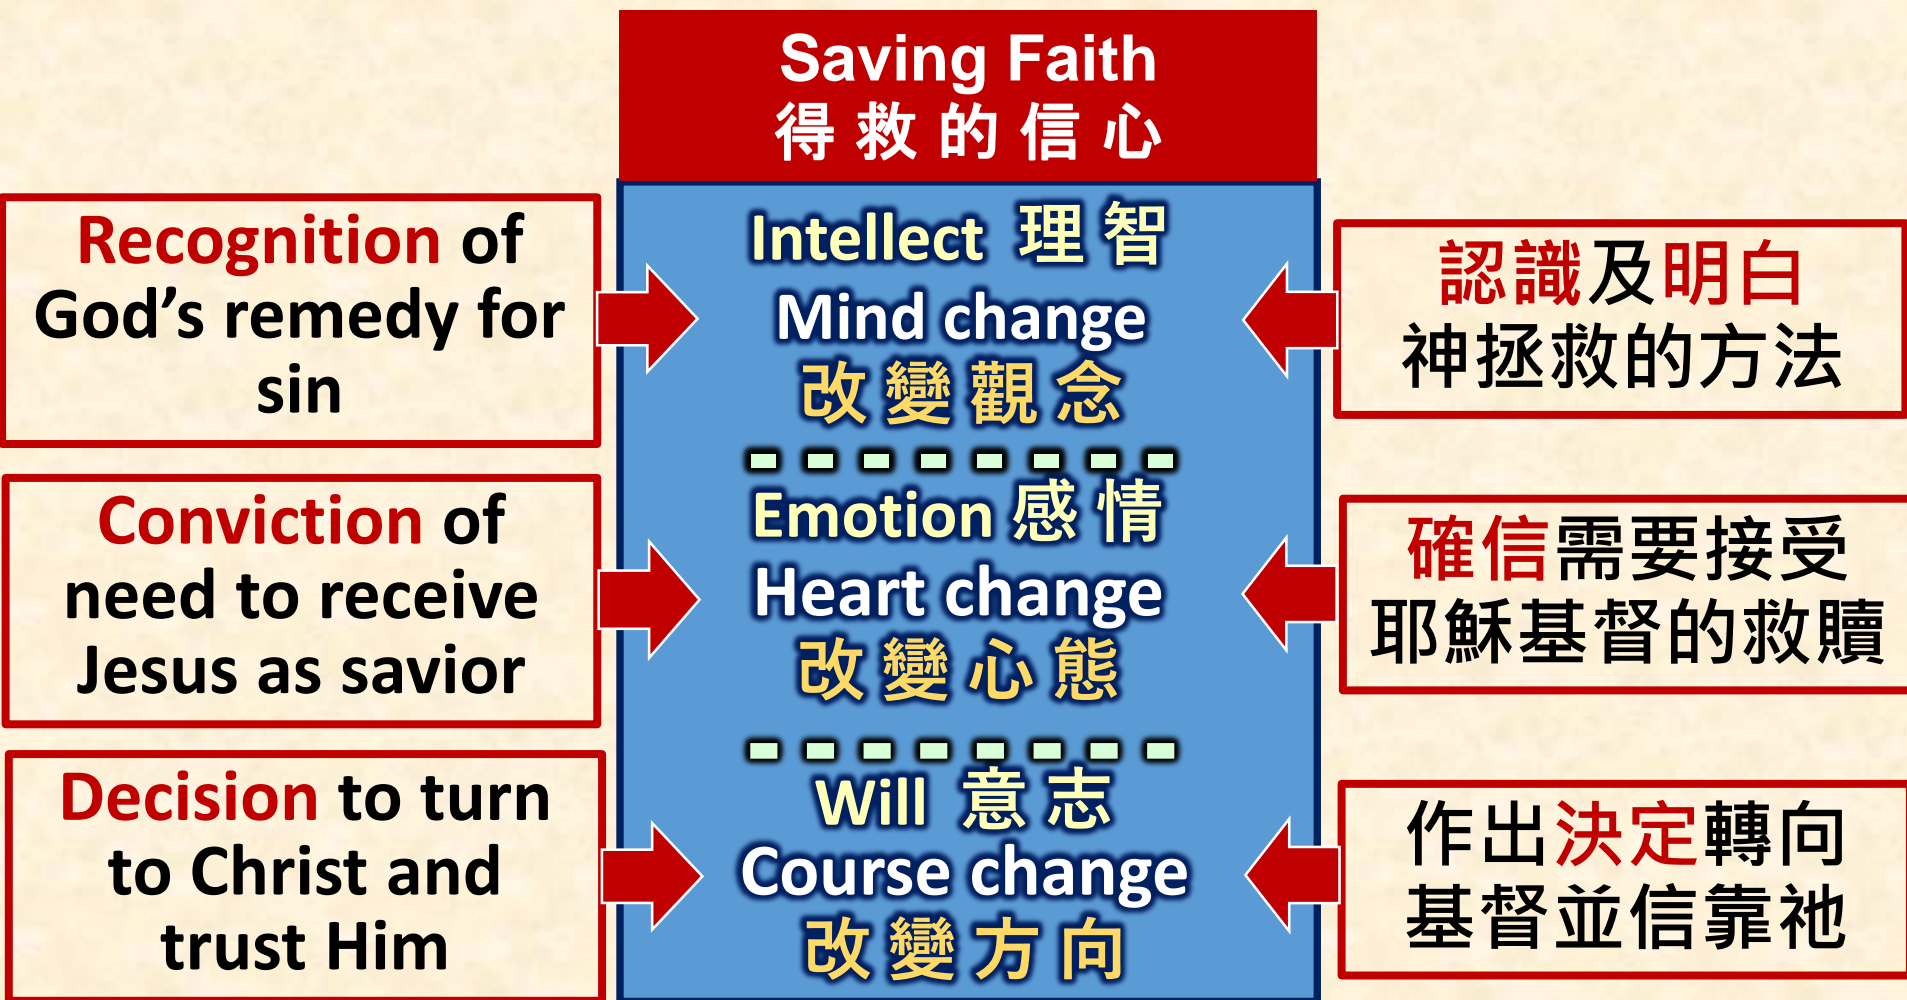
Saving Faith
得救的信心

Recognition of God’s remedy for sin

Intellect 理智
Mind change
改變觀念

認識及明白神拯救的方法

Conviction of need to receive Jesus as savior

Emotion 感情
Heart change
改變心態

確信需要接受耶穌基督的救贖

Decision to turn to Christ and trust Him

Will 意志
Course change
改變方向

作出決定轉向基督並信靠祂